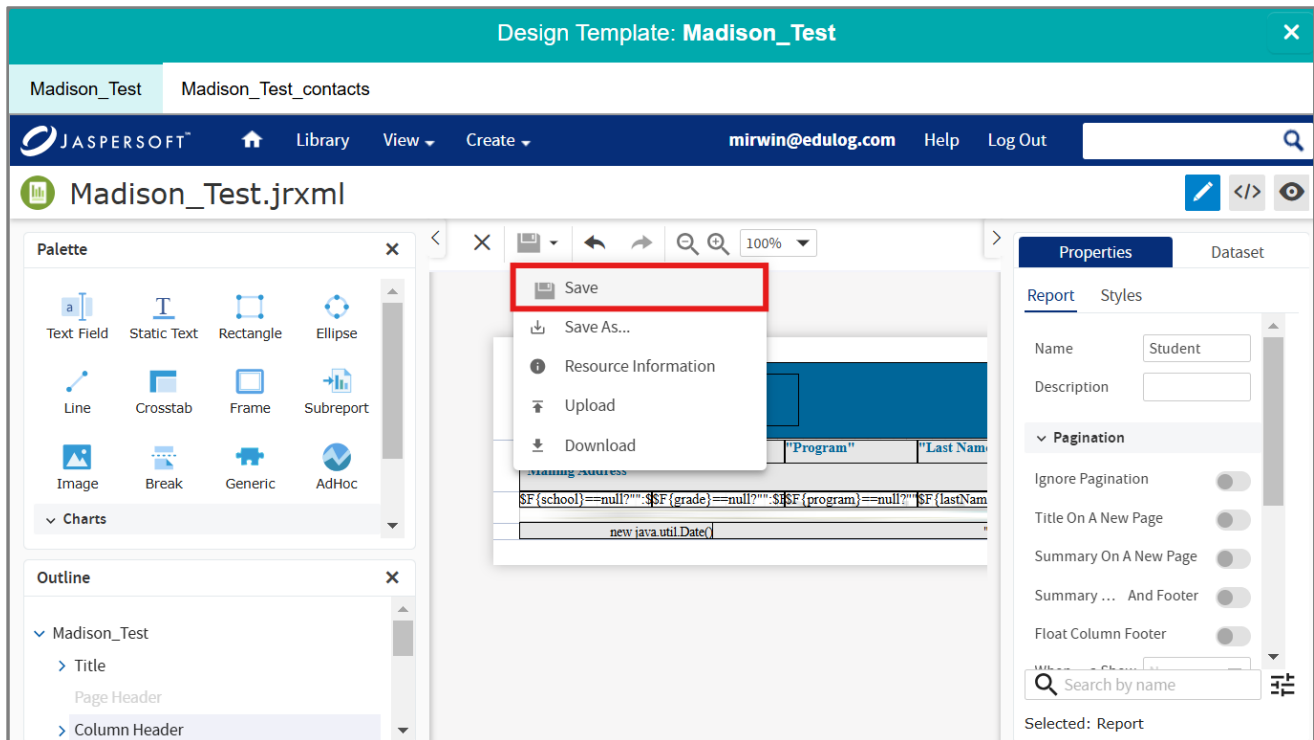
Design Template: **Madison_Test**

Madison_Test | Madison_Test_contacts

JASPERSOFT™ Library View Create mirwin@edulog.com Help Log Out

Madison_Test.jrxml

Palette

Text Field Static Text Rectangle Ellipse
Line Crosstab Frame Subreport
Image Break Generic AdHoc
Charts

Outline

Madison_Test
Title
Page Header
Column Header

100%

Save
Save As...
Resource Information
Upload
Download

"Program" "Last Nam
Mailing Address
$F{school}==null?"":$F{grade}==null?"":$F{program}==null?"":$F{lastNam
new java.util.Date()

Properties Dataset

Report Styles

Name Student
Description

Pagination

Ignore Pagination
Title On A New Page
Summary On A New Page
Summary ... And Footer
Float Column Footer

Search by name

Selected: Report